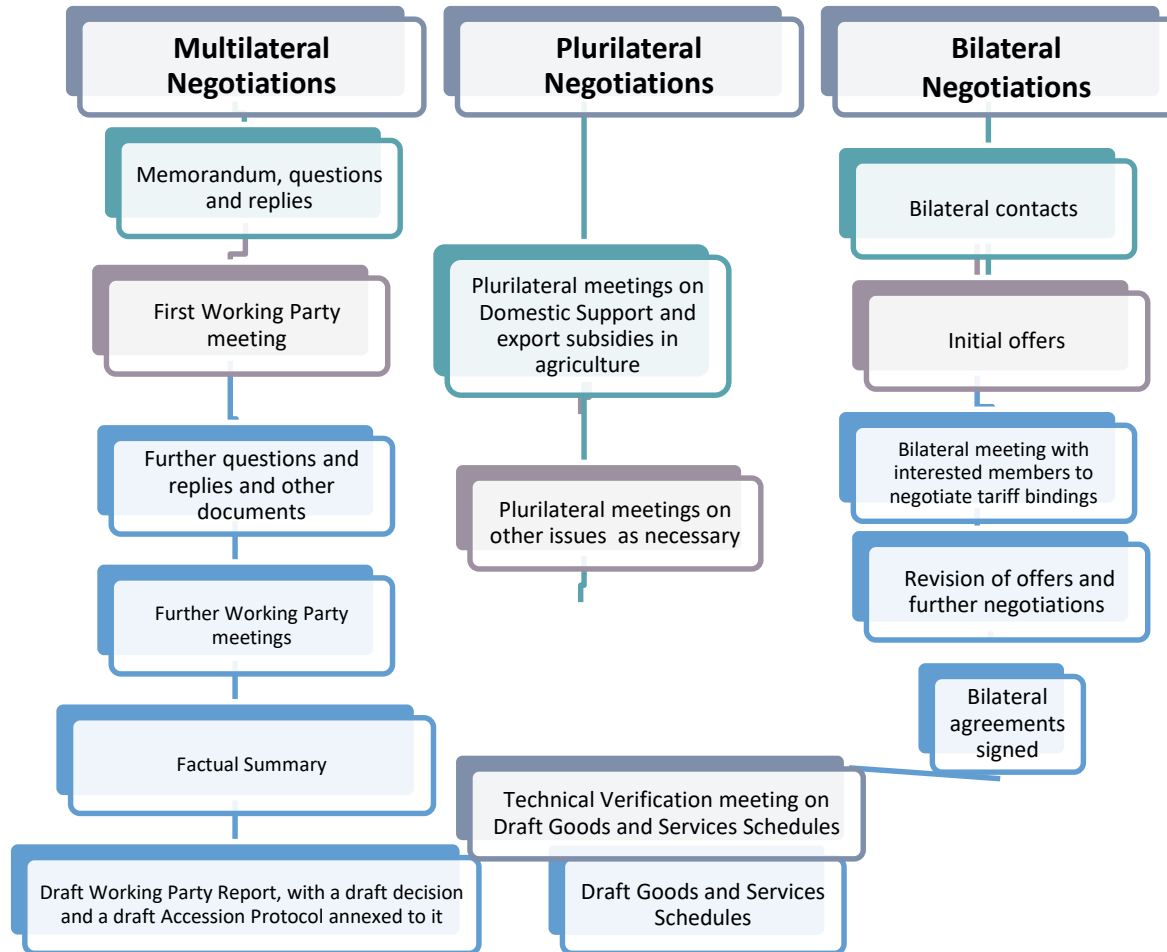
Multilateral Negotiations

Memorandum, questions and replies

First Working Party meeting

Further questions and replies and other documents

Further Working Party meetings

Factual Summary

Draft Working Party Report, with a draft decision and a draft Accession Protocol annexed to it

Plurilateral Negotiations

Plurilateral meetings on Domestic Support and export subsidies in agriculture

Plurilateral meetings on other issues as necessary

Bilateral Negotiations

Bilateral contacts

Initial offers

Bilateral meeting with interested members to negotiate tariff bindings

Revision of offers and further negotiations

Bilateral agreements signed

Technical Verification meeting on Draft Goods and Services Schedules

Draft Goods and Services Schedules